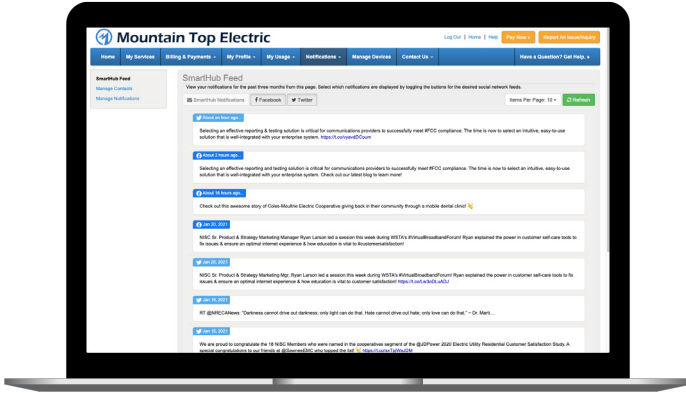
Mountain Top Electric

Log Out | Home | Help | Pay Now » | Report An Issue/Inquiry

Home | My Services | Billing & Payments | My Profile | My Usage | Notifications | Manage Devices | Contact Us | Have a Question? Get Help.

SmartHub Feed
Manage Contacts
Manage Notifications

SmartHub Feed

View your notifications for the past three months from this page. Select which notifications are displayed by toggling the buttons for the desired social network feeds.

SmartHub Notifications | Facebook | Twitter

Items Per Page: 10 | Refresh

About an hour ago...

Selecting an effective reporting & testing solution is critical for communications providers to successfully meet #FCC compliance. The time is now to select an intuitive, easy-to-use solution that is well-integrated with your enterprise system. https://t.co/vyevtDCoum

About 2 hours ago...

Selecting an effective reporting and testing solution is critical for communications providers to successfully meet #FCC compliance. The time is now to select an intuitive, easy-to-use solution that is well-integrated with your enterprise system. Check out our latest blog to learn more!

About 18 hours ago...

Check out this awesome story of Coles-Moultrie Electric Cooperative giving back in their community through a mobile dental clinic! 👏

Jan 20, 2021

NISC Sr. Product & Strategy Marketing Manager Ryan Larson led a session this week during WSTA's #VirtualBroadbandForum! Ryan explained the power in customer self-care tools to fix issues & ensure an optimal internet experience & how education is vital to #customersatisfaction!

Jan 20, 2021

NISC Sr. Product & Strategy Marketing Mgr. Ryan Larson led a session this week during WSTA's #VirtualBroadbandForum! Ryan explained the power in customer self-care tools to fix issues & ensure an optimal internet experience & how education is vital to customer satisfaction! https://t.co/Lw3cDLaA3J

Jan 18, 2021

RT @NRECANews: "Darkness cannot drive out darkness; only light can do that. Hate cannot drive out hate; only love can do that." ~ Dr. Marti…

Jan 15, 2021

We are proud to congratulate the 18 NISC Members who were named in the cooperatives segment of the @JDPower 2020 Electric Utility Residential Customer Satisfaction Study. A special congratulations to our friends at @SoonerEMC who topped the list! 👏 https://t.co/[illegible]